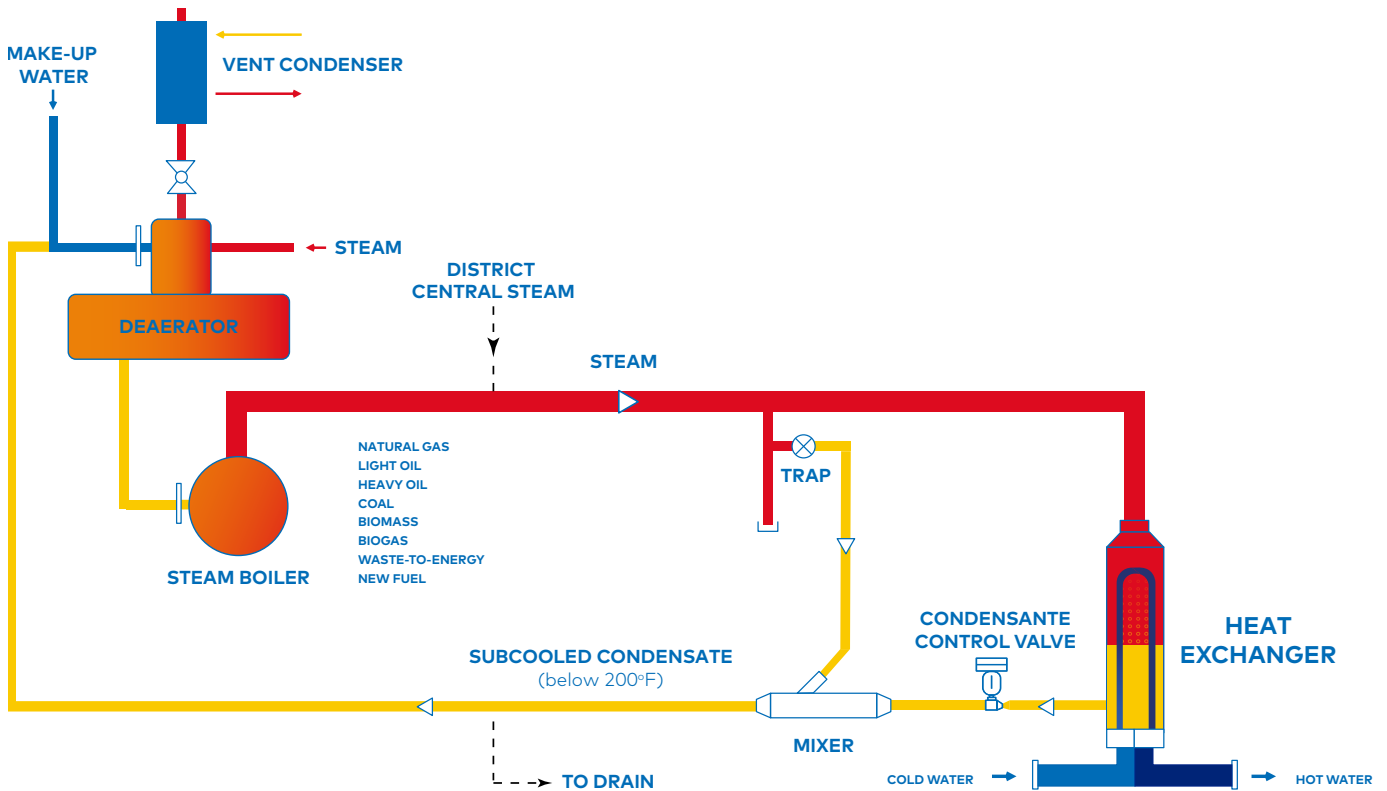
MAKE-UP WATER

VENT CONDENSER

STEAM

DISTRICT CENTRAL STEAM

DEAERATOR

STEAM

NATURAL GAS
LIGHT OIL
HEAVY OIL
COAL
BIOMASS
BIOGAS
WASTE-TO-ENERGY
NEW FUEL

TRAP

STEAM BOILER

CONDENSANTE CONTROL VALVE

HEAT EXCHANGER

SUBCOOLED CONDENSATE
(below 200°F)

MIXER

TO DRAIN

COLD WATER

HOT WATER